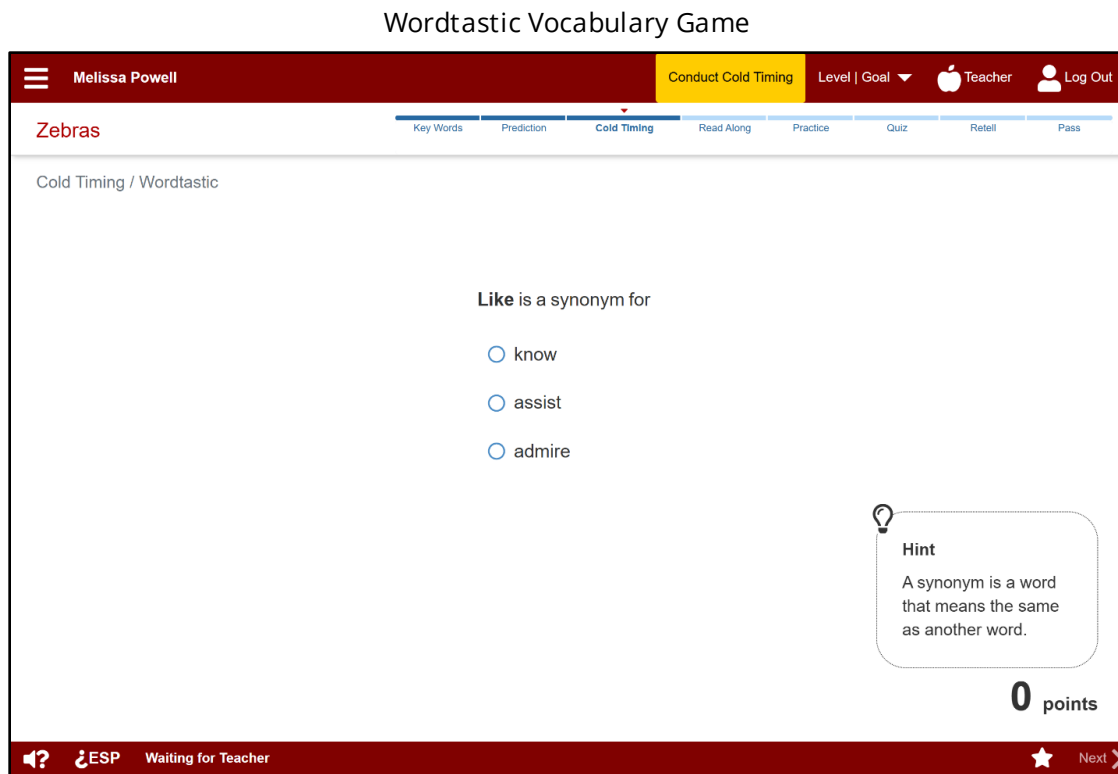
Wordtastic Vocabulary Game

Melissa Powell

Conduct Cold Timing

Level | Goal

Teacher

Log Out

Zebras

Key Words

Prediction

Cold Timing

Read Along

Practice

Quiz

Retell

Pass

Cold Timing / Wordtastic

**Like** is a synonym for

know

assist

admire

Hint

A synonym is a word that means the same as another word.

0 points

¿ESP

Waiting for Teacher

Next